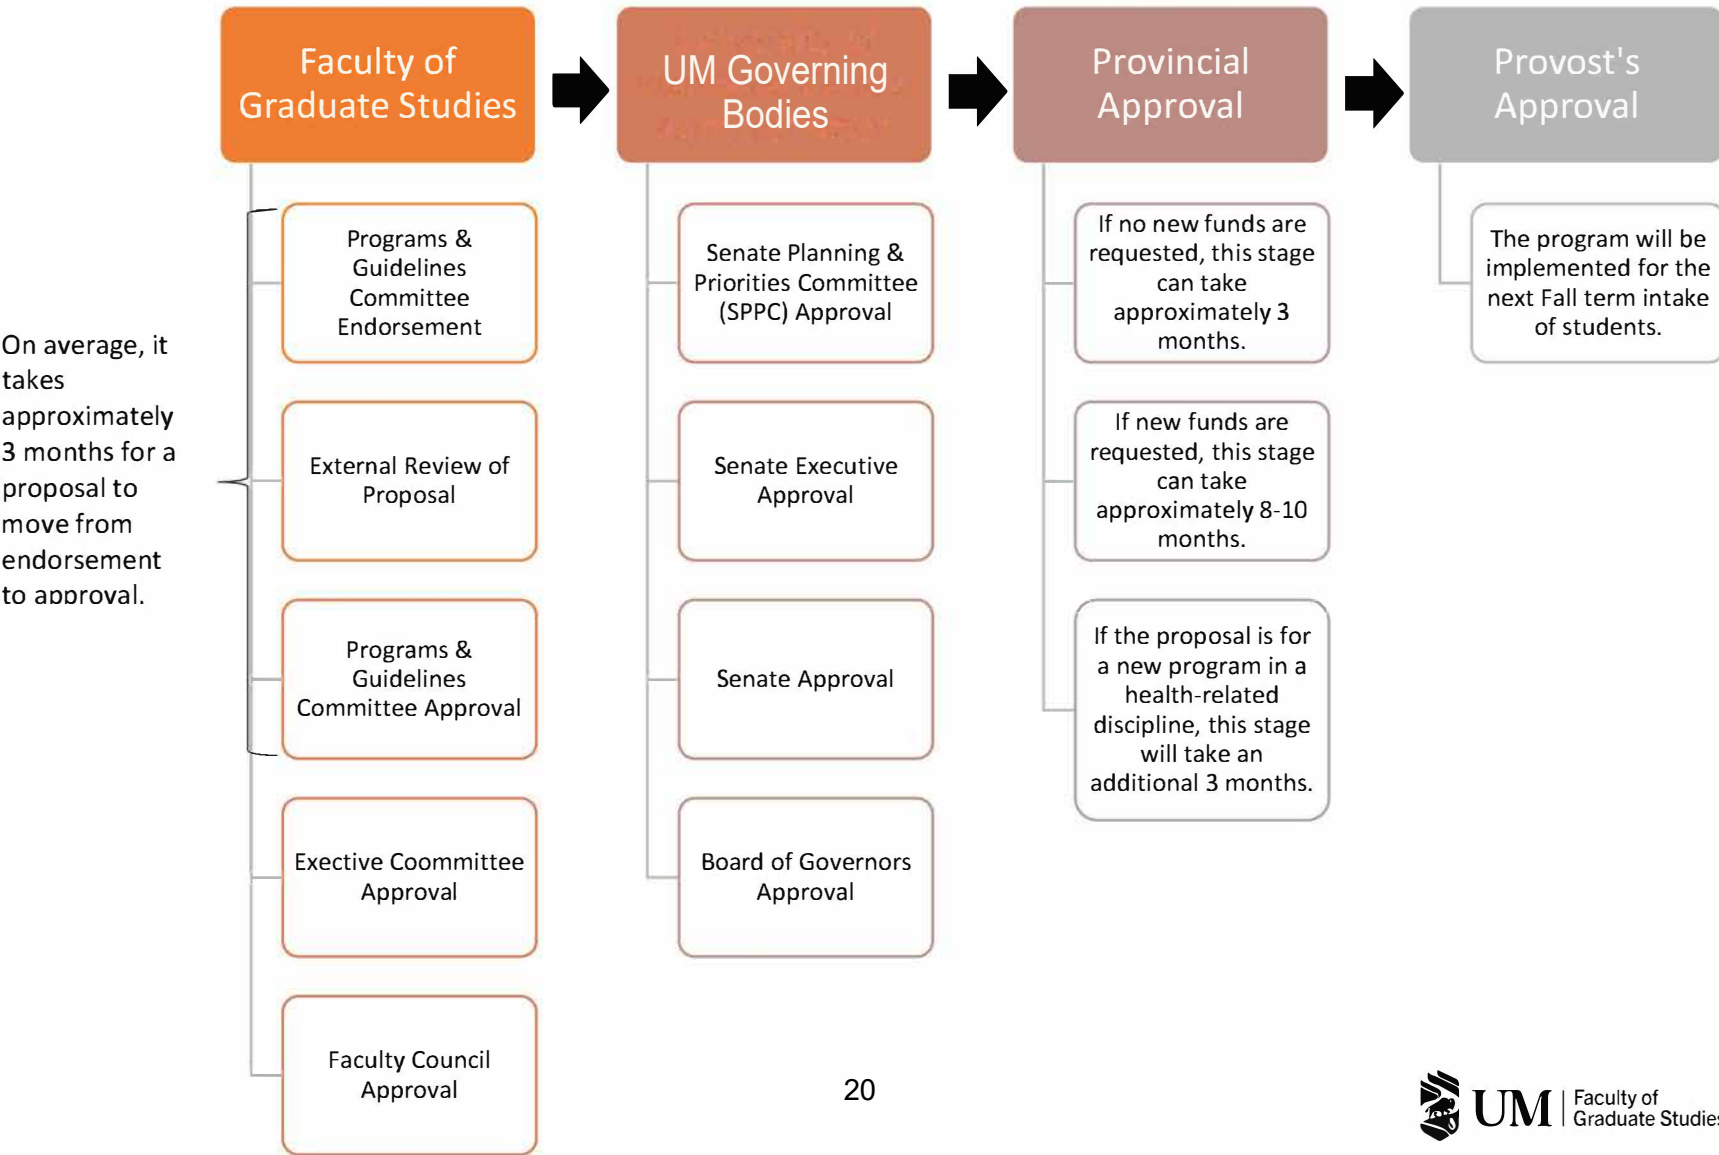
Faculty of Graduate Studies

UM Governing Bodies

Provincial Approval

Provost's Approval

On average, it takes approximately 3 months for a proposal to move from endorsement to approval.

Programs & Guidelines Committee Endorsement

External Review of Proposal

Programs & Guidelines Committee Approval

Exective Coommittee Approval

Faculty Council Approval

Senate Planning & Priorities Committee (SPPC) Approval

Senate Executive Approval

Senate Approval

Board of Governors Approval

If no new funds are requested, this stage can take approximately 3 months.

If new funds are requested, this stage can take approximately 8-10 months.

If the proposal is for a new program in a health-related discipline, this stage will take an additional 3 months.

The program will be implemented for the next Fall term intake of students.

20

UM | Faculty of Graduate Studie